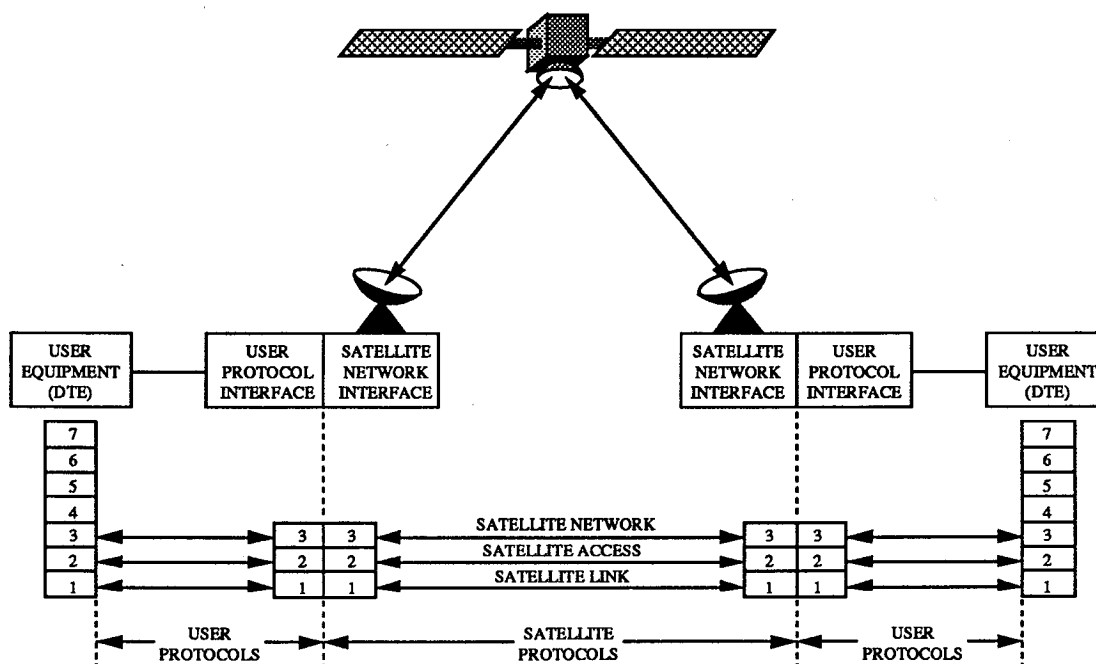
USER EQUIPMENT (DTE)

USER PROTOCOL INTERFACE

SATELLITE NETWORK INTERFACE

SATELLITE NETWORK INTERFACE

USER PROTOCOL INTERFACE

USER EQUIPMENT (DTE)

7
6
5
4
3
2
1

3 3
2 2
1 1

SATELLITE NETWORK
SATELLITE ACCESS
SATELLITE LINK

3 3
2 2
1 1

7
6
5
4
3
2
1

USER PROTOCOLS

SATELLITE PROTOCOLS

USER PROTOCOLS